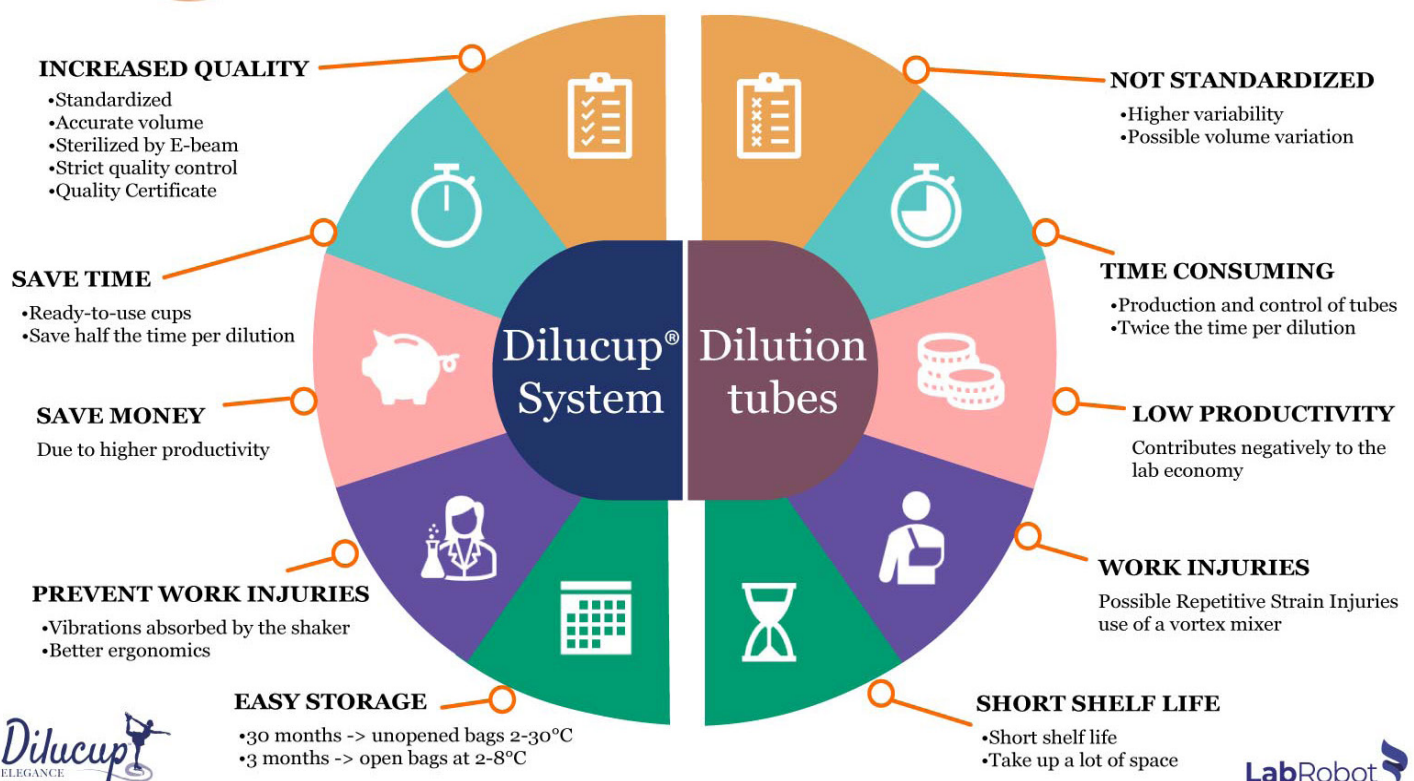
INCREASED QUALITY
•Standardized
•Accurate volume
•Sterilized by E-beam
•Strict quality control
•Quality Certificate

SAVE TIME
•Ready-to-use cups
•Save half the time per dilution

SAVE MONEY
Due to higher productivity

PREVENT WORK INJURIES
•Vibrations absorbed by the shaker
•Better ergonomics

EASY STORAGE
•30 months -> unopened bags 2-30°C
•3 months -> open bags at 2-8°C

Dilucup® System

Dilution tubes

NOT STANDARDIZED
•Higher variability
•Possible volume variation

TIME CONSUMING
•Production and control of tubes
•Twice the time per dilution

LOW PRODUCTIVITY
Contributes negatively to the lab economy

WORK INJURIES
Possible Repetitive Strain Injuries use of a vortex mixer

SHORT SHELF LIFE
•Short shelf life
•Take up a lot of space

Dilucup ELEGANCE

LabRobot